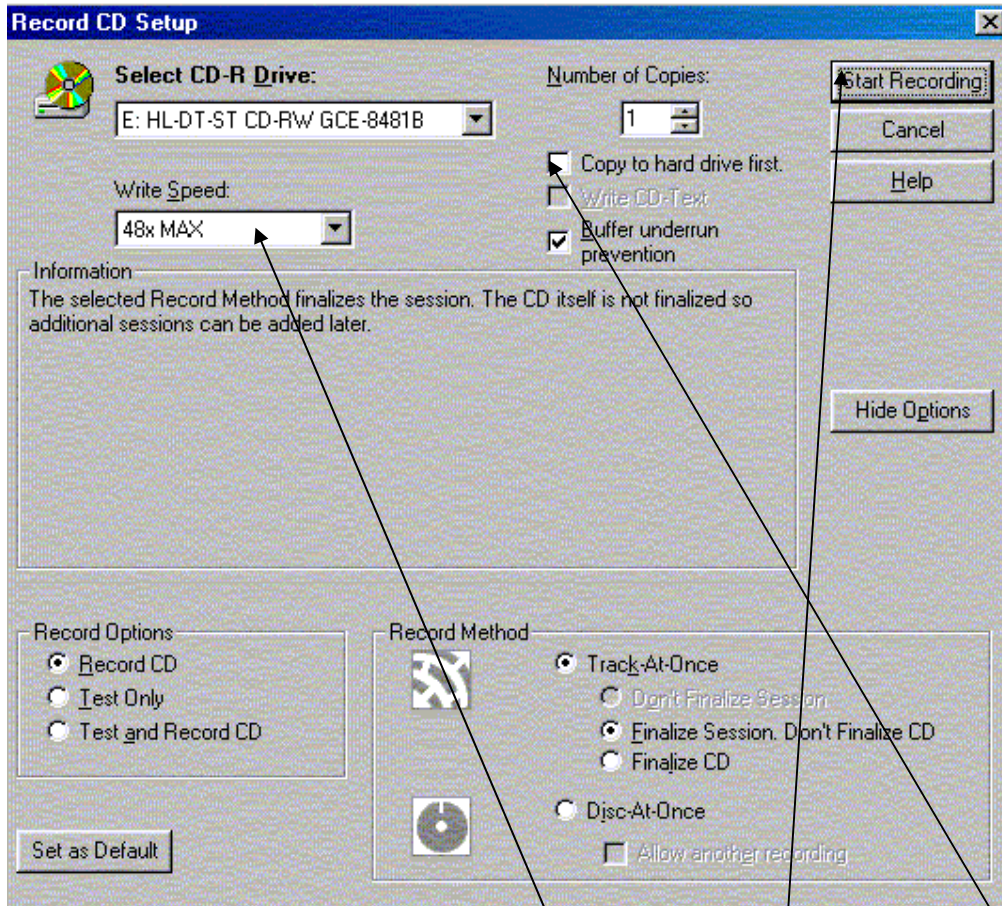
Record CD Setup

Select CD-R Drive:
E: HL-DT-ST CD-RW GCE-8481B

Write Speed:
48x MAX

Number of Copies:
1

Copy to hard drive first.
Write CD-Text
Buffer underrun prevention

Start Recording
Cancel
Help

Information
The selected Record Method finalizes the session. The CD itself is not finalized so additional sessions can be added later.

Hide Options

Record Options
Record CD
Test Only
Test and Record CD

Record Method
Track-At-Once
Don't Finalize Session
Finalize Session. Don't Finalize CD
Finalize CD
Disc-At-Once
Allow another recording

Set as Default